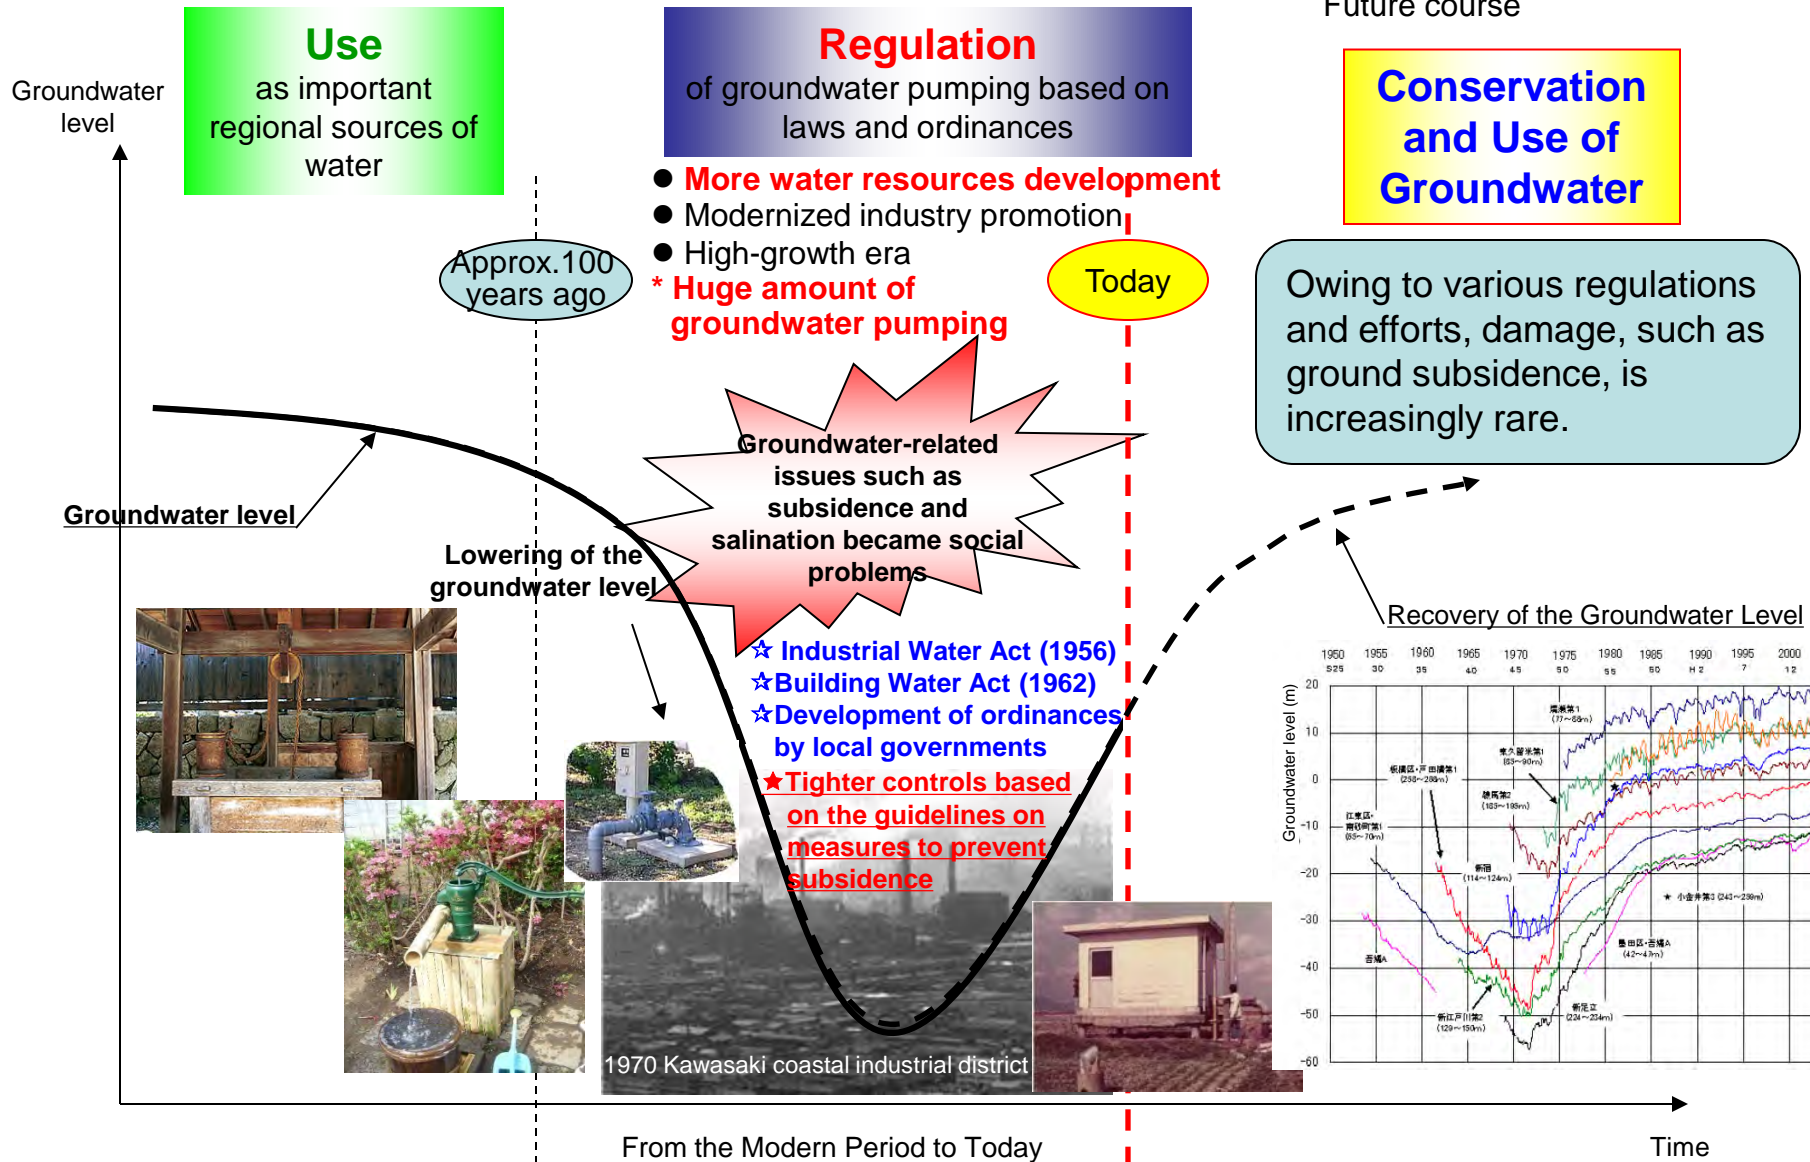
Groundwater level

Use
as important regional sources of water

Regulation
of groundwater pumping based on laws and ordinances

Future course

Conservation and Use of Groundwater

● More water resources development
● Modernized industry promotion
● High-growth era
* Huge amount of groundwater pumping

Approx.100 years ago

Today

Owing to various regulations and efforts, damage, such as ground subsidence, is increasingly rare.

Groundwater-related issues such as subsidence and salination became social problems

Groundwater level

Lowering of the groundwater level

☆ Industrial Water Act (1956)
☆Building Water Act (1962)
☆Development of ordinances by local governments
★Tighter controls based on the guidelines on measures to prevent subsidence

Recovery of the Groundwater Level

| 1950 | 1955 | 1960 | 1965 | 1970 | 1975 | 1980 | 1985 | 1990 | 1995 | 2000 |
|---|---|---|---|---|---|---|---|---|---|---|
| S25 | 30 | 35 | 40 | 45 | 50 | 55 | 60 | H2 | 7 | 12 |

Groundwater level (m)
20
10
0
-10
-20
-30
-40
-50
-60

1970 Kawasaki coastal industrial district

From the Modern Period to Today

Time